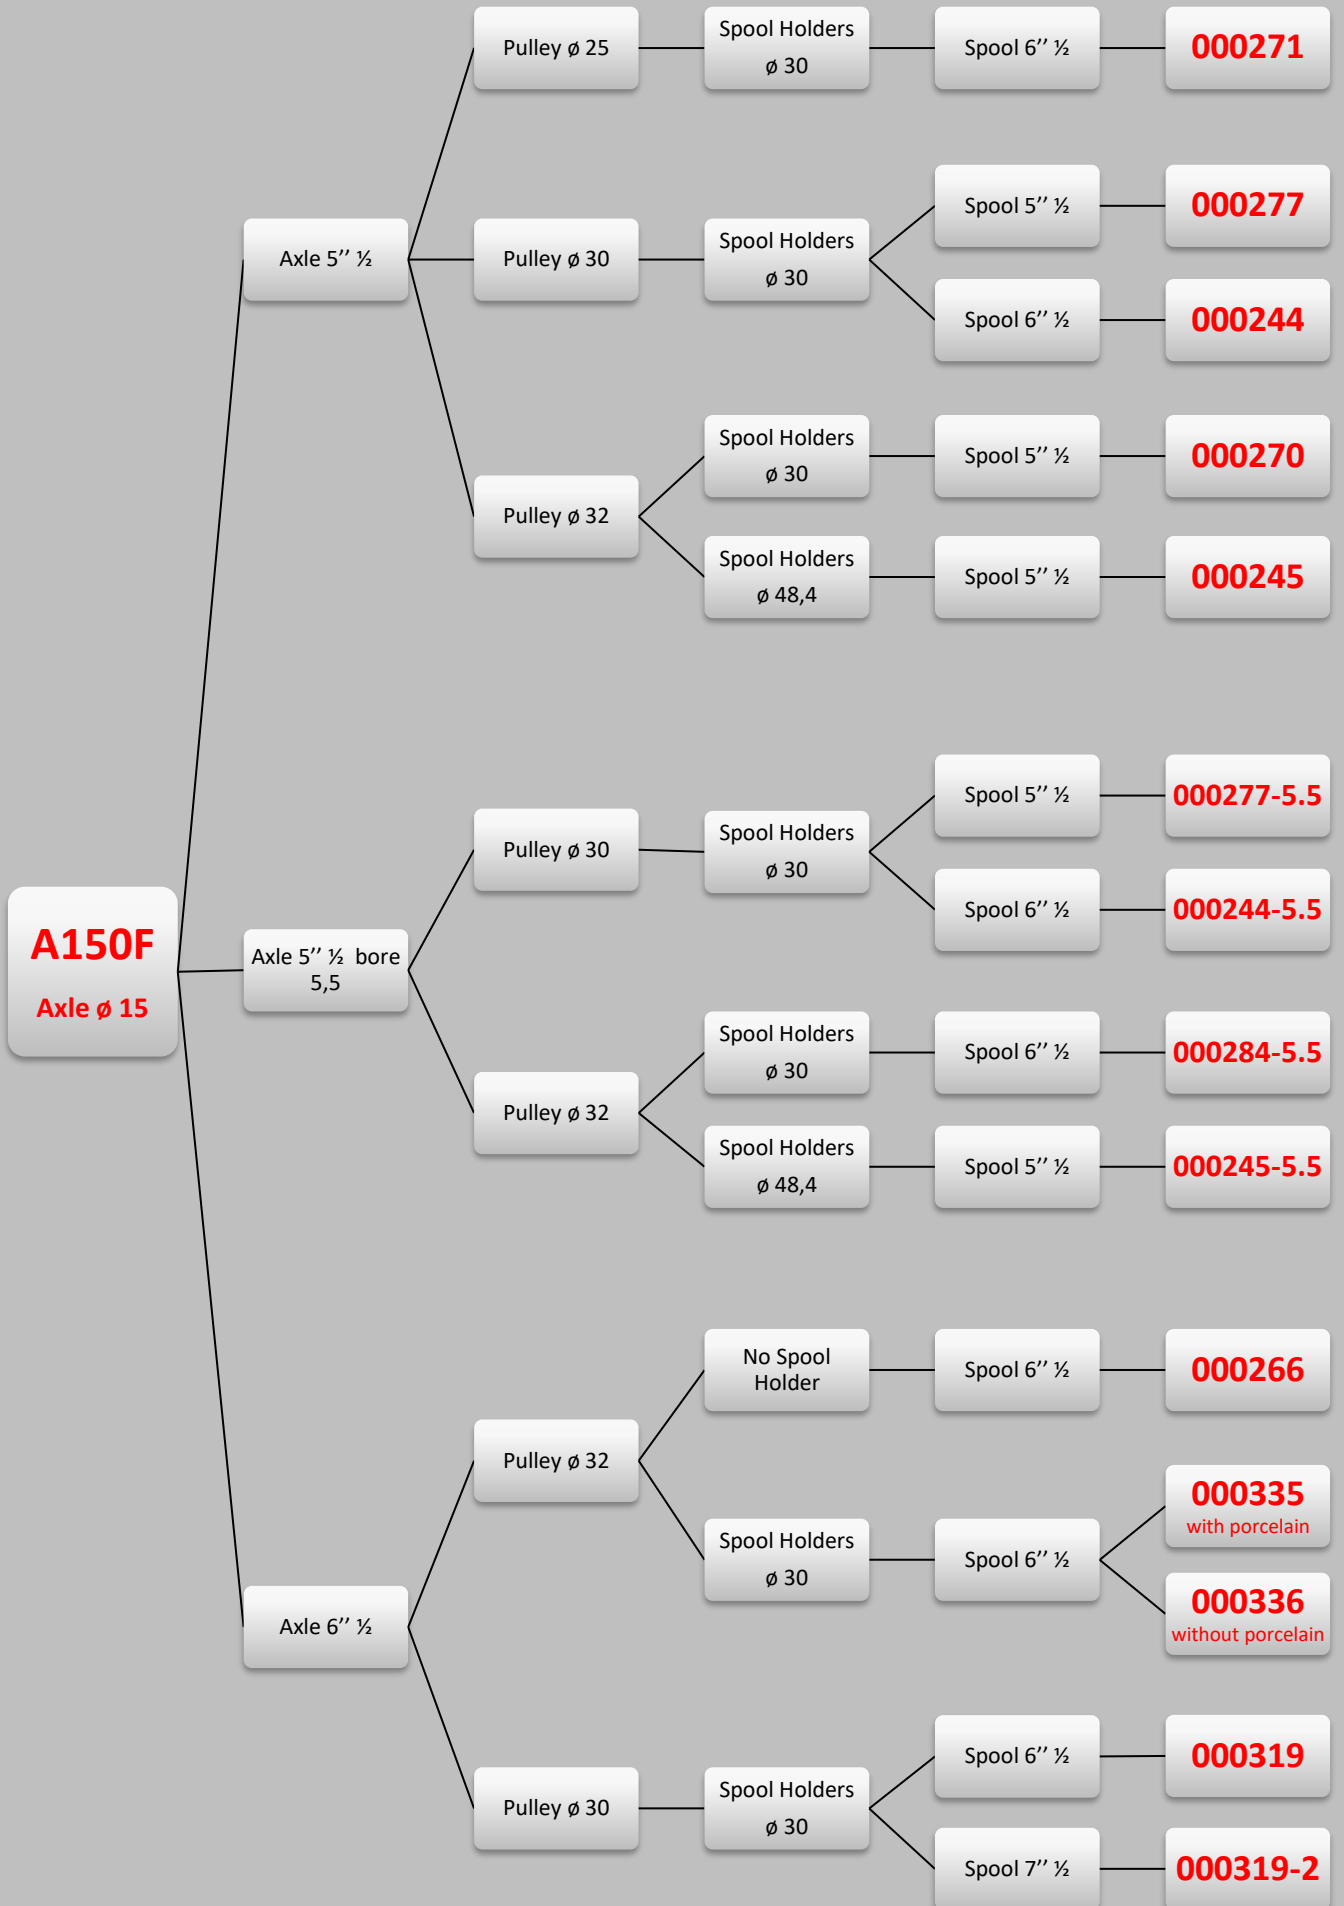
A150F
Axle ø 15

Axle 5'' ½

Pulley ø 25
Spool Holders ø 30
Spool 6'' ½
000271

Pulley ø 30
Spool Holders ø 30
Spool 5'' ½
000277
Spool 6'' ½
000244

Pulley ø 32
Spool Holders ø 30
Spool 5'' ½
000270
Spool Holders ø 48,4
Spool 5'' ½
000245

Axle 5'' ½ bore 5,5

Pulley ø 30
Spool Holders ø 30
Spool 5'' ½
000277-5.5
Spool 6'' ½
000244-5.5

Pulley ø 32
Spool Holders ø 30
Spool 6'' ½
000284-5.5
Spool Holders ø 48,4
Spool 5'' ½
000245-5.5

Axle 6'' ½

Pulley ø 32
No Spool Holder
Spool 6'' ½
000266
Spool Holders ø 30
Spool 6'' ½
000335
with porcelain
000336
without porcelain

Pulley ø 30
Spool Holders ø 30
Spool 6'' ½
000319
Spool 7'' ½
000319-2